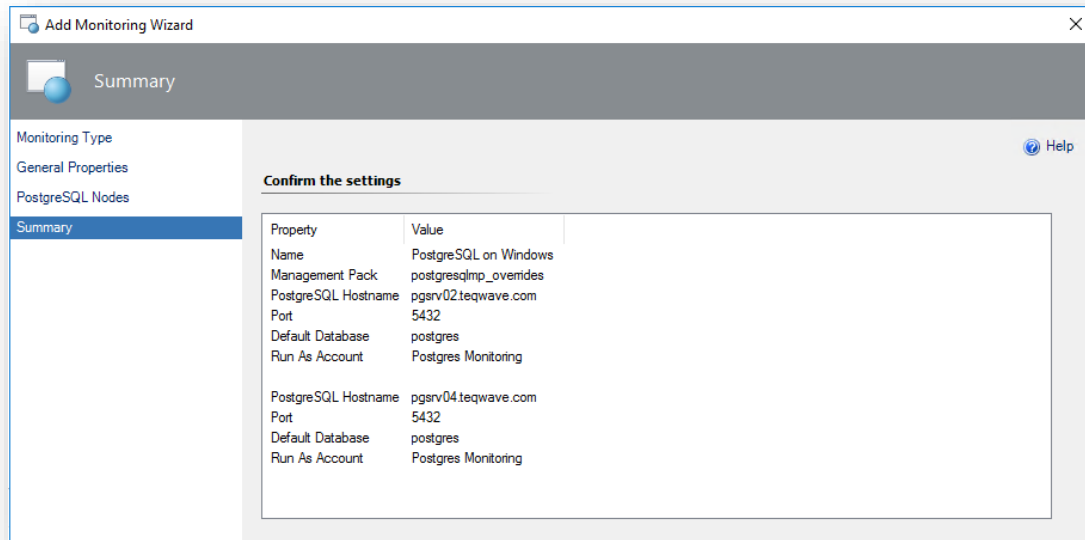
Add Monitoring Wizard

Summary

Monitoring Type
General Properties
PostgreSQL Nodes
Summary

Help

Confirm the settings

| Property | Value |
|---|---|
| Name | PostgreSQL on Windows |
| Management Pack | postgresqlmp_overrides |
| PostgreSQL Hostname | pgsrv02.teqwave.com |
| Port | 5432 |
| Default Database | postgres |
| Run As Account | Postgres Monitoring |
| | |
| PostgreSQL Hostname | pgsrv04.teqwave.com |
| Port | 5432 |
| Default Database | postgres |
| Run As Account | Postgres Monitoring |